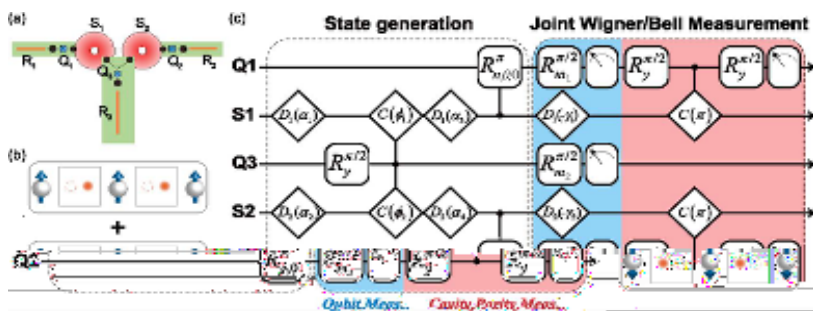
(a)

$S_1$ $S_2$

$R_1$ $Q_1$ $Q_3$ $Q_2$ $R_2$

$R_3$

(b)

+

(c)

State generation

Joint Wigner/Bell Measurement

Q1

S1

Q3

S2

Q2

$D_1(\alpha_1)$ $C(\phi_1)$ $D_1(\alpha_3)$ $R^{\pi}_{n_1(t)}$ $R^{\pi/2}_{m_1}$ $R^{\pi/2}_{y}$ $R^{\pi/2}_{y}$ $D_1(\gamma_1)$ $C(\pi)$

$R^{\pi/2}_{y}$ $R^{\pi/2}_{m_3}$

$D_2(\alpha_2)$ $C(\phi_2)$ $D_2(\alpha_4)$ $D_2(\gamma_2)$ $C(\pi)$

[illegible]

Qubit Meas.

Cavity Parity Meas.